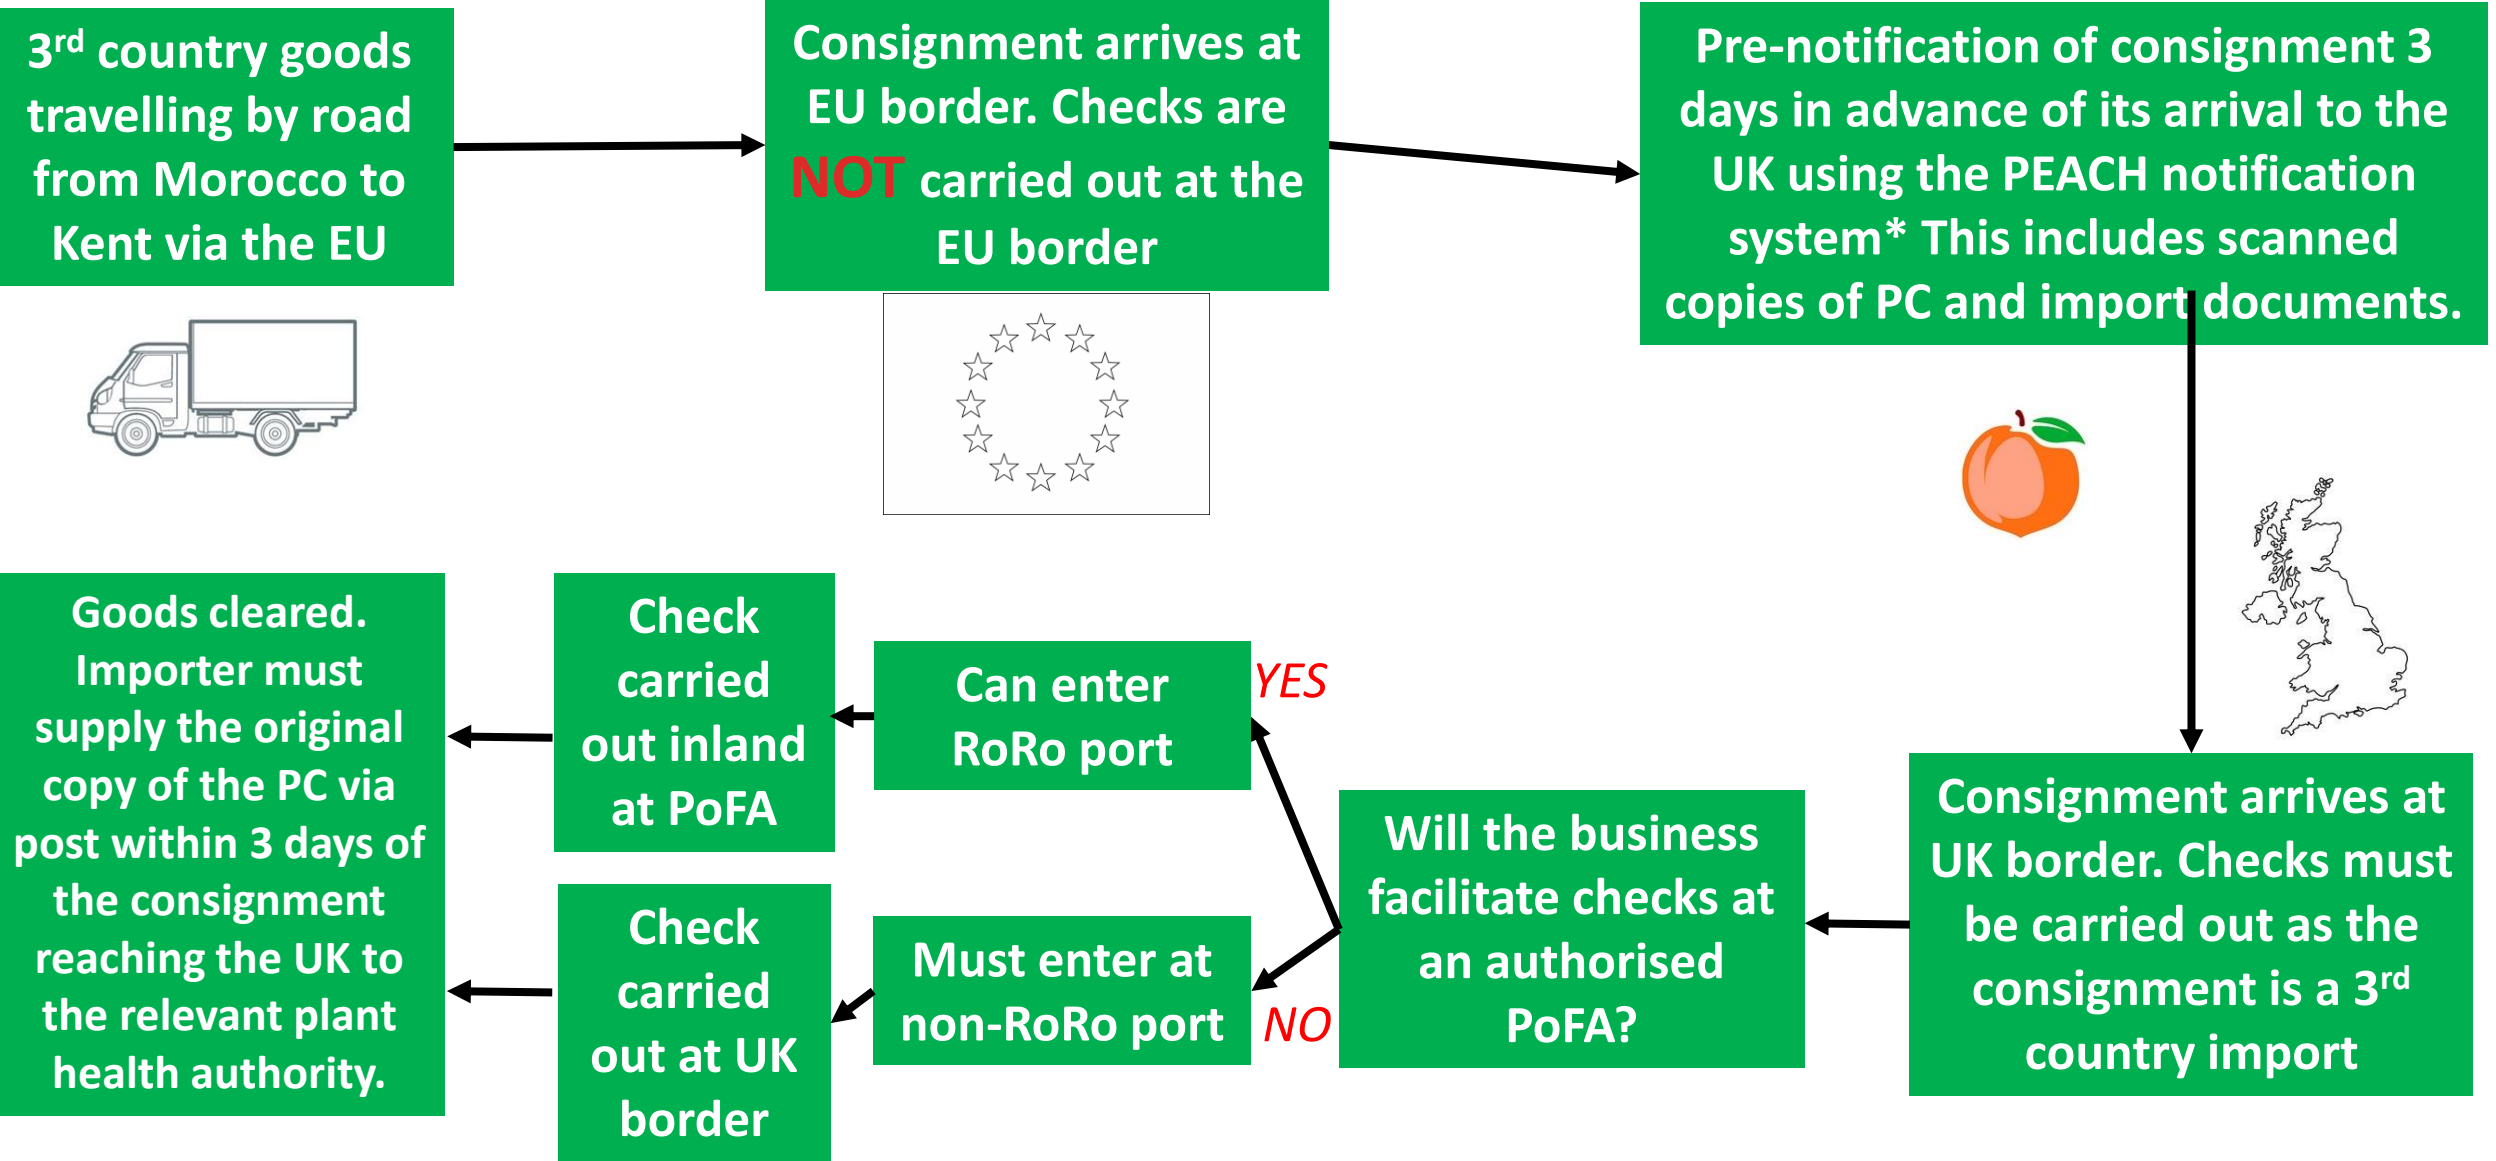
3$^{rd}$ country goods travelling by road from Morocco to Kent via the EU

Consignment arrives at EU border. Checks are NOT carried out at the EU border

Pre-notification of consignment 3 days in advance of its arrival to the UK using the PEACH notification system* This includes scanned copies of PC and import documents.

Consignment arrives at UK border. Checks must be carried out as the consignment is a 3$^{rd}$ country import

Will the business facilitate checks at an authorised PoFA?

YES

NO

Can enter RoRo port

Must enter at non-RoRo port

Check carried out inland at PoFA

Check carried out at UK border

Goods cleared. Importer must supply the original copy of the PC via post within 3 days of the consignment reaching the UK to the relevant plant health authority.